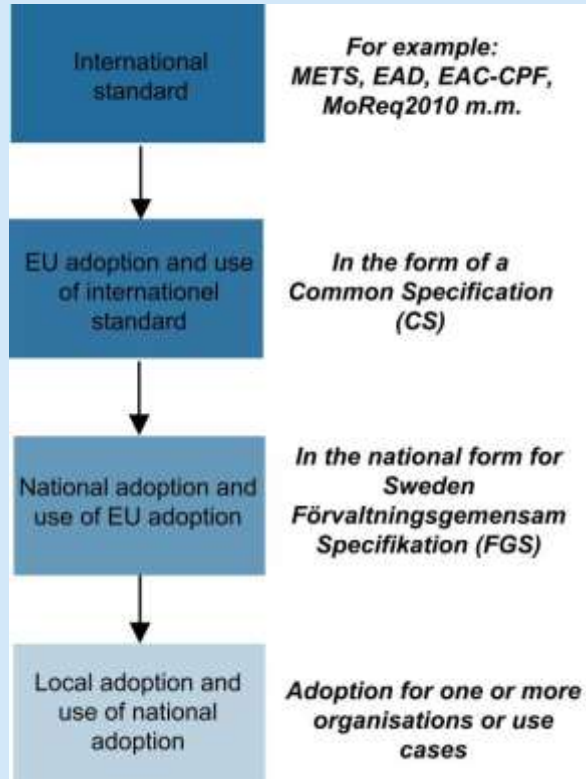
International standard

For example: METS, EAD, EAC-CPF, MoReq2010 m.m.

EU adoption and use of internationel standard

In the form of a Common Specification (CS)

National adoption and use of EU adoption

In the national form for Sweden Förvaltningsgemensam Specifikation (FGS)

Local adoption and use of national adoption

Adoption for one or more organisations or use cases